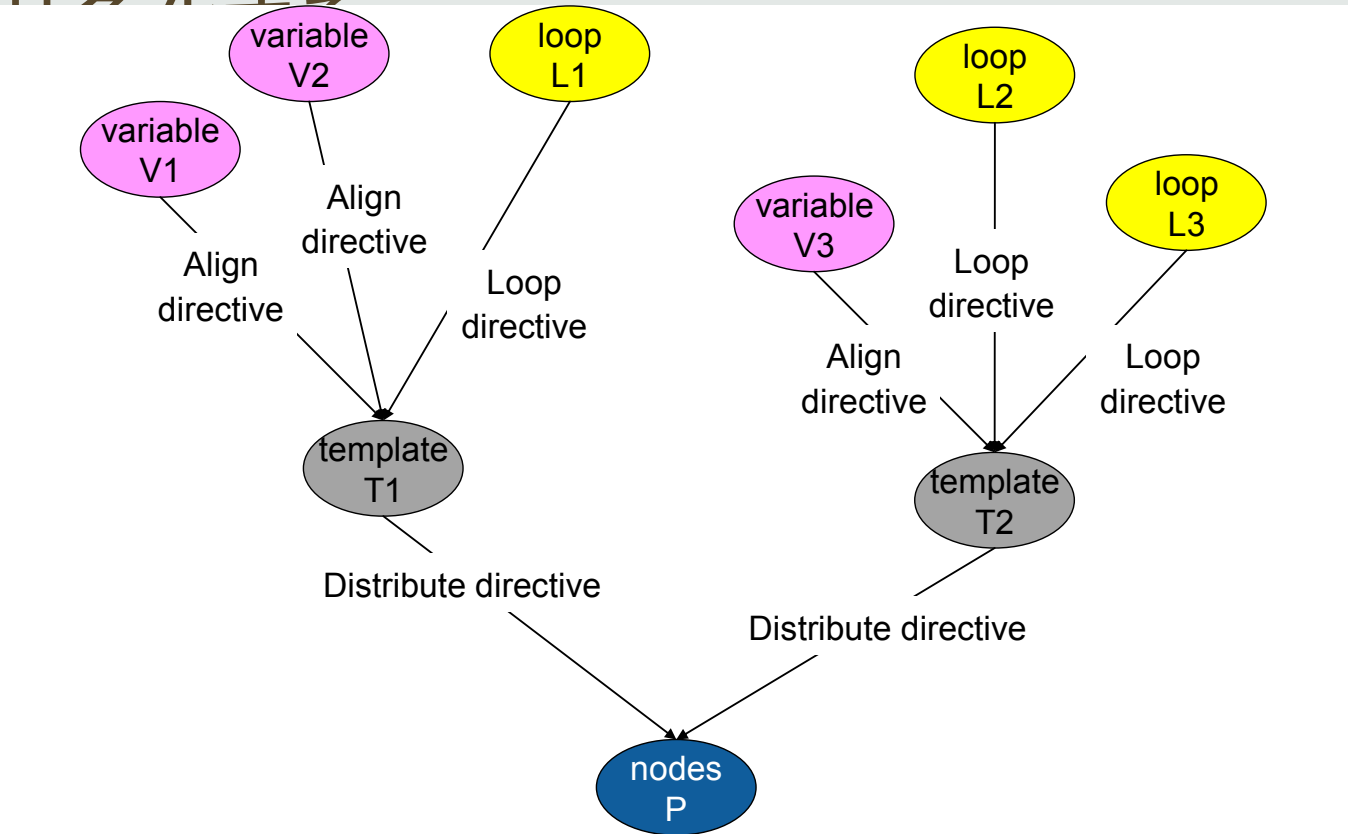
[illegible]

variable V2

loop L1

variable V1

Align directive

Align directive

Loop directive

loop L2

variable V3

loop L3

Loop directive

Align directive

Loop directive

template T1

template T2

Distribute directive

Distribute directive

nodes P